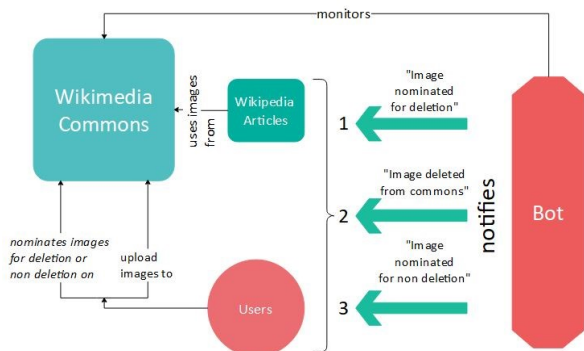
monitors

Wikimedia Commons

uses images from

Wikipedia Articles

"Image nominated for deletion"

1

"Image deleted from commons"

2

notifies

Bot

"Image nominated for non deletion"

3

nominates images for deletion or non deletion on

upload images to

Users